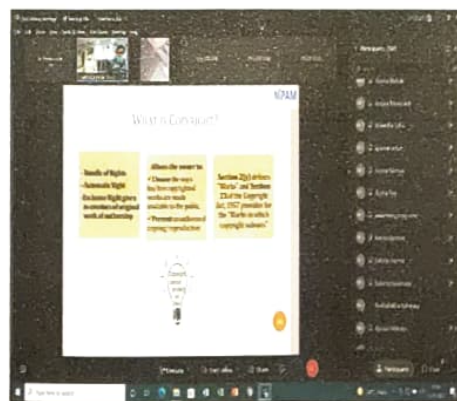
NIPAM

What is Copyright?

- Bundle of Rights
- Automatic Right
- Exclusive Right given to creators of original work of authorship

Allows the owner to:
• Choose the ways how their copyrighted works are made available to the public.
• Prevent unauthorized copying / reproduction

Section 2(y) defines "Works" and Section 13 of the Copyright Act, 1957 provides for the "Works in which copyright subsists"

Participants

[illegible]